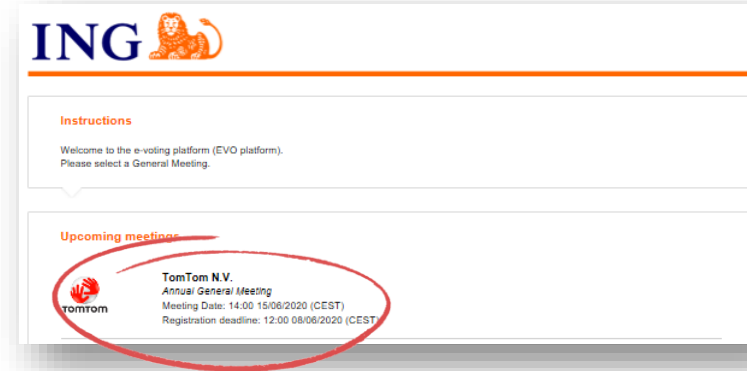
ING

Instructions

Welcome to the e-voting platform (EVO platform).
Please select a General Meeting.

Upcoming meetings

TOMTOM

TomTom N.V.
Annual General Meeting
Meeting Date: 14:00 15/06/2020 (CEST)
Registration deadline: 12:00 08/06/2020 (CEST)